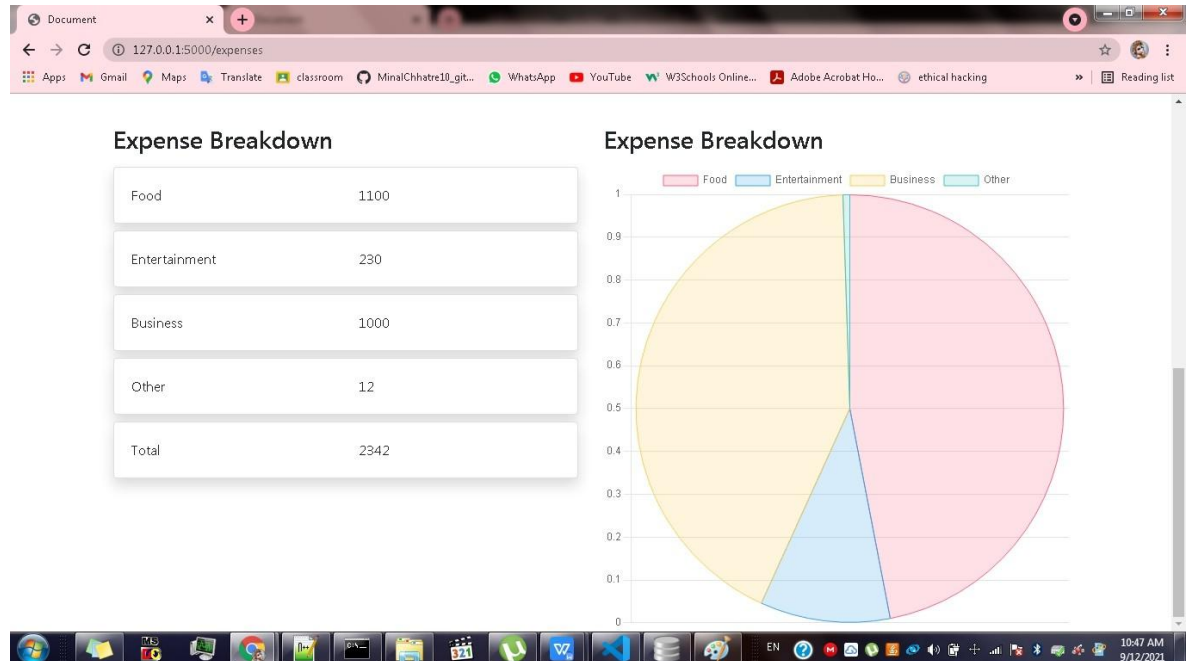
Document

127.0.0.1:5000/expenses

Apps Gmail Maps Translate classroom MinalChhatre10_git... WhatsApp YouTube W3Schools Online... Adobe Acrobat Ho... ethical hacking » Reading list

Expense Breakdown

| | |
|---|---|
| Food | 1100 |
| Entertainment | 230 |
| Business | 1000 |
| Other | 12 |
| Total | 2342 |

Expense Breakdown

Food Entertainment Business Other

1
0.9
0.8
0.7
0.6
0.5
0.4
0.3
0.2
0.1
0

EN

10:47 AM
9/12/2021